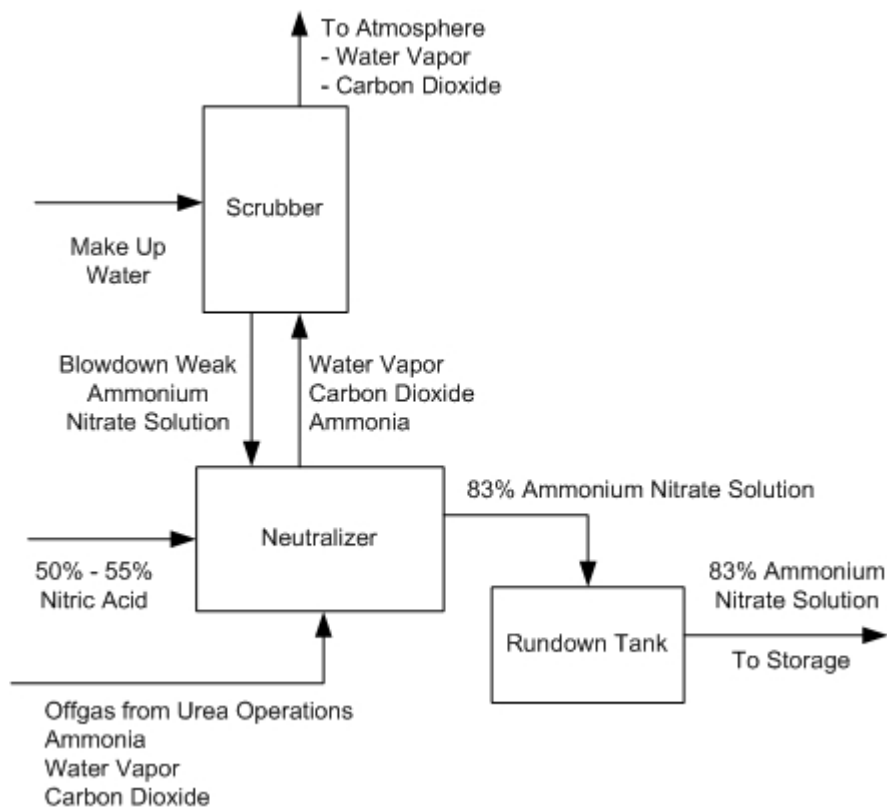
To Atmosphere
- Water Vapor
- Carbon Dioxide

Scrubber

Make Up
Water

Blowdown Weak
Ammonium
Nitrate Solution

Water Vapor
Carbon Dioxide
Ammonia

83% Ammonium Nitrate Solution

Neutralizer

50% - 55%
Nitric Acid

83% Ammonium
Nitrate Solution

Rundown Tank

To Storage

Offgas from Urea Operations
Ammonia
Water Vapor
Carbon Dioxide